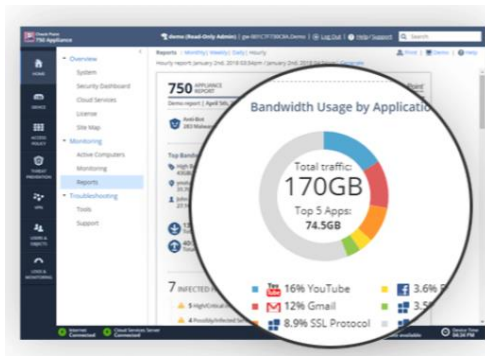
Check Point 750 Appliance

demo (Read-Only Admin) | gw-001C7F738C8A Demo | Log Out | Help / Support | Search

HOME

DEVICE

ACCESS POLICY

THREAT PREVENTION

VPN

USERS & OBJECTS

LOGS & MONITORING

Overview

System

Security Dashboard

Cloud Services

License

Site Map

Monitoring

Active Computers

Monitoring

Reports

Troubleshooting

Tools

Support

Reports > Monthly | Weekly | Daily | Hourly

Print | Demo | Help

Hourly report January 2nd, 2018 03:54am / January 2nd, 2018 04:54am Generate

750 APPLIANCE REPORT

Demo report | April 5th, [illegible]

Anti-Bot 283 Malwar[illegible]

Top Bandw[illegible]

7 INFECTED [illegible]

5 High/Critical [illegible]

4 Possibly Infected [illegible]

Internet Connected

Cloud Services Server Connected

Device Time 04:36 PM

Bandwidth Usage by Application

Total traffic:

170GB

Top 5 Apps:

74.5GB

16% YouTube

3.6% F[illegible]

12% Gmail

3.5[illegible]

8.9% SSL Protocol